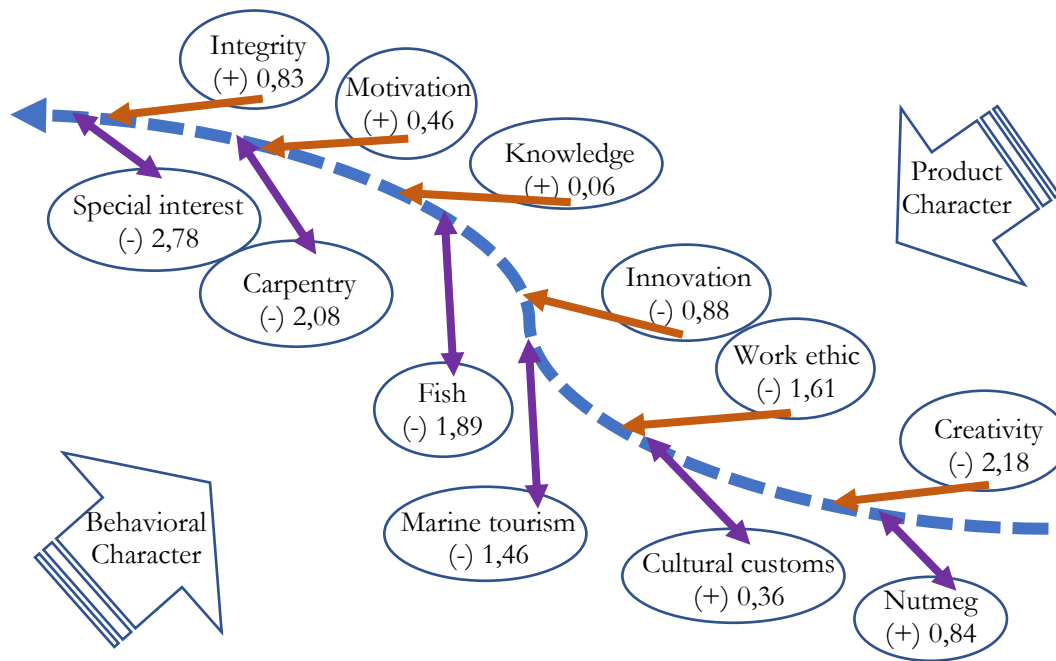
Integrity
(+) 0,83

Motivation
(+) 0,46

Knowledge
(+) 0,06

Product Character

Special interest
(-) 2,78

Carpentry
(-) 2,08

Innovation
(-) 0,88

Work ethic
(-) 1,61

Fish
(-) 1,89

Creativity
(-) 2,18

Behavioral Character

Marine tourism
(-) 1,46

Cultural customs
(+) 0,36

Nutmeg
(+) 0,84